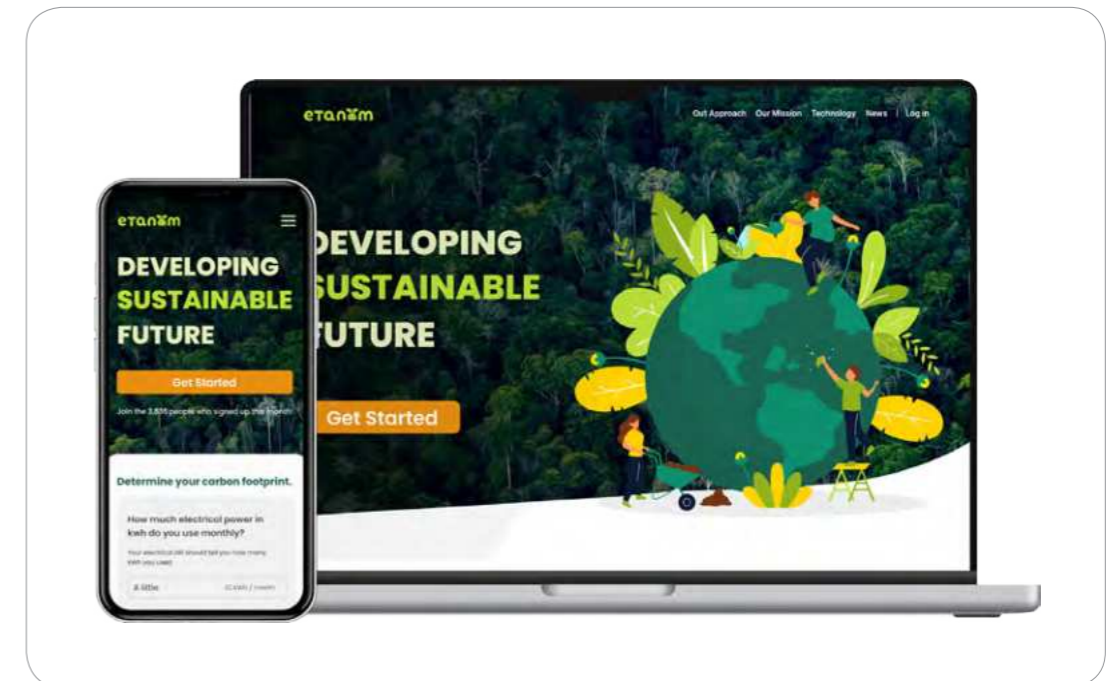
etanom

Our Approach Our Mission Technology News | Log in

DEVELOPING SUSTAINABLE FUTURE

Get Started

etanom

DEVELOPING SUSTAINABLE FUTURE

Get Started

Join the 3,835 people who signed up this month

Determine your carbon footprint.

How much electrical power in kwh do you use monthly?

Your electrical bill should tell you how many kWh you used

A little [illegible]